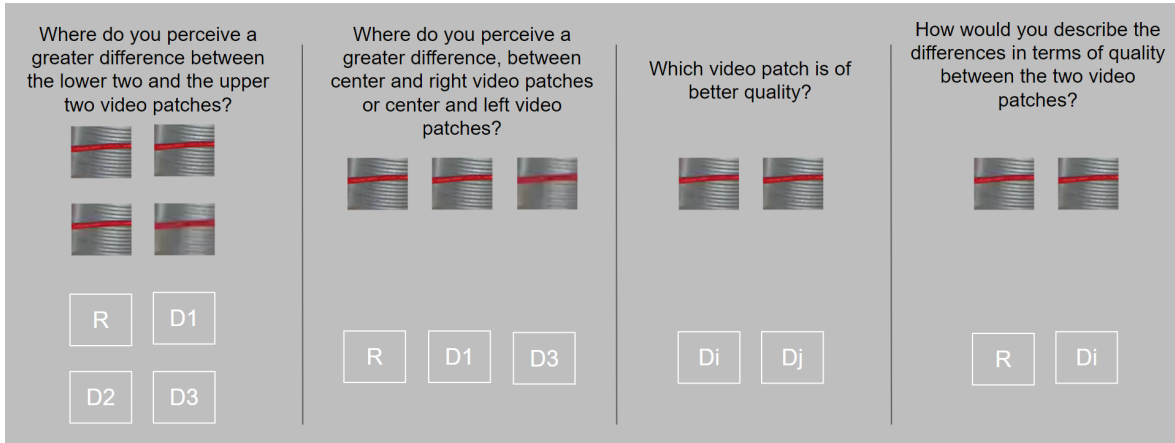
Where do you perceive a greater difference between the lower two and the upper two video patches?

R D1

D2 D3

Where do you perceive a greater difference, between center and right video patches or center and left video patches?

R D1 D3

Which video patch is of better quality?

Di Dj

How would you describe the differences in terms of quality between the two video patches?

R Di